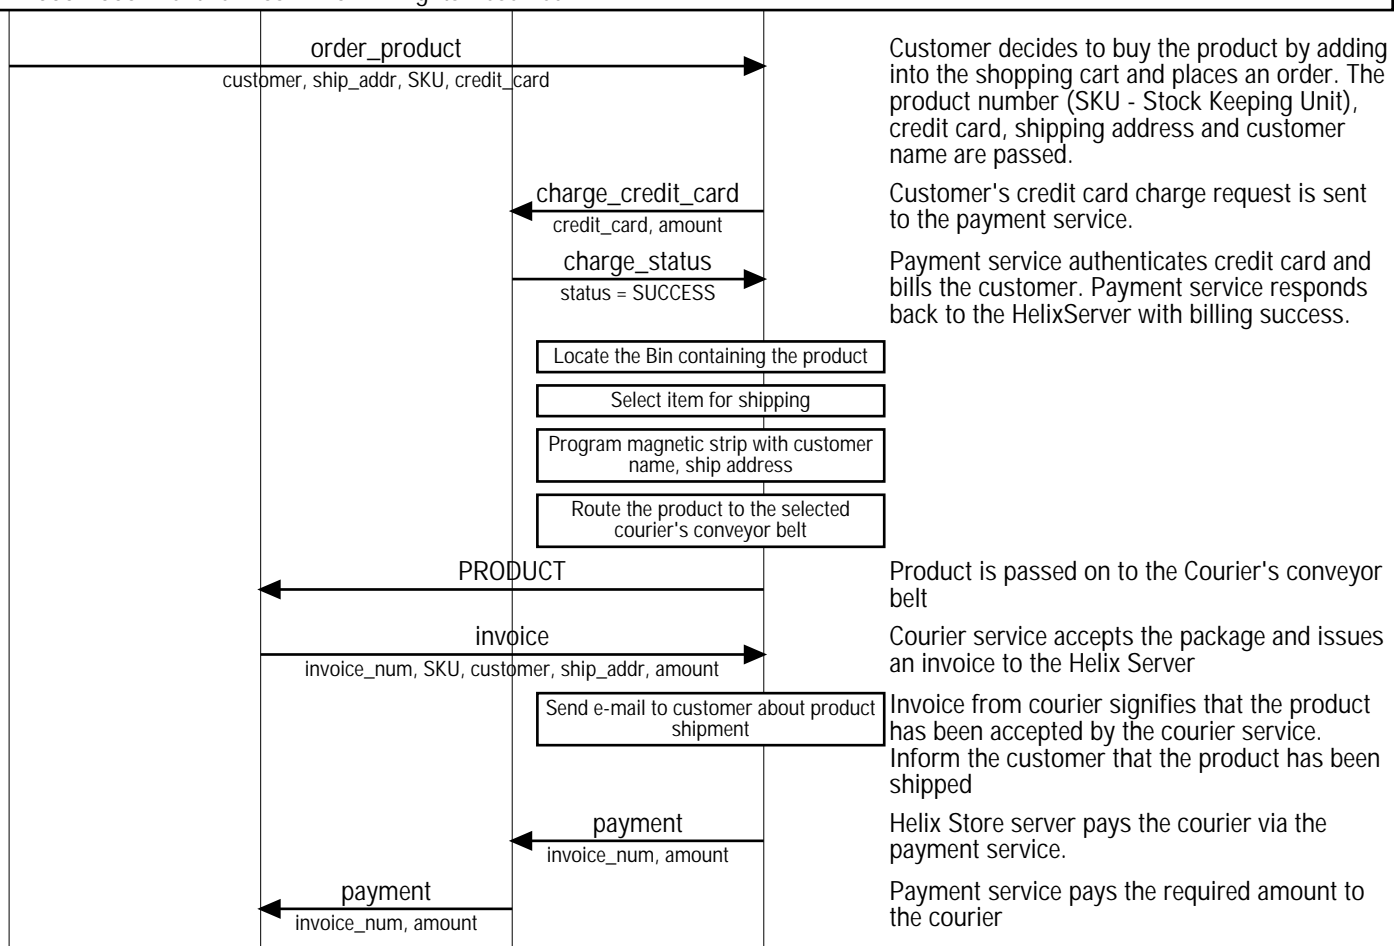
order_product
customer, ship_addr, SKU, credit_card

Customer decides to buy the product by adding into the shopping cart and places an order. The product number (SKU - Stock Keeping Unit), credit card, shipping address and customer name are passed.

charge_credit_card
credit_card, amount

Customer's credit card charge request is sent to the payment service.

charge_status
status = SUCCESS

Payment service authenticates credit card and bills the customer. Payment service responds back to the HelixServer with billing success.

Locate the Bin containing the product

Select item for shipping

Program magnetic strip with customer name, ship address

Route the product to the selected courier's conveyor belt

PRODUCT

Product is passed on to the Courier's conveyor belt

invoice
invoice_num, SKU, customer, ship_addr, amount

Courier service accepts the package and issues an invoice to the Helix Server

Send e-mail to customer about product shipment

Invoice from courier signifies that the product has been accepted by the courier service. Inform the customer that the product has been shipped

payment
invoice_num, amount

Helix Store server pays the courier via the payment service.

payment
invoice_num, amount

Payment service pays the required amount to the courier